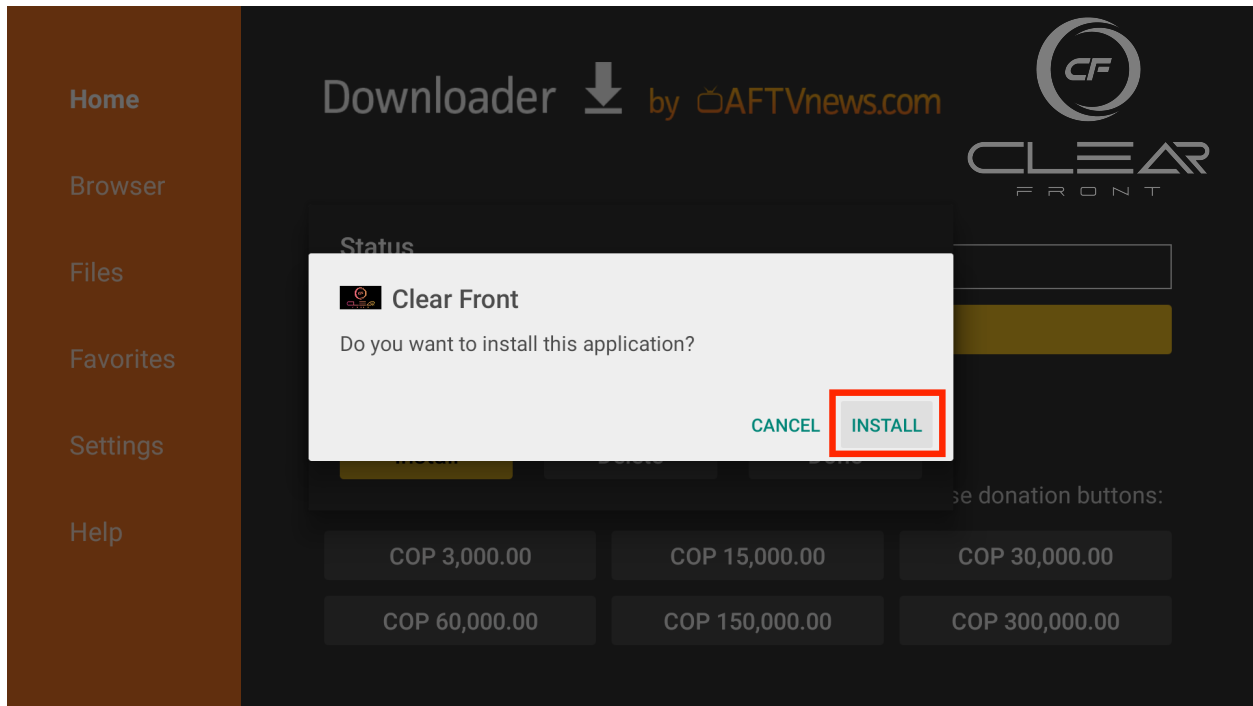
Home

Browser

Files

Favorites

Settings

Help

Downloader by AFTVnews.com

CF
CLEAR
FRONT

Status

Clear Front

Do you want to install this application?

CANCEL INSTALL

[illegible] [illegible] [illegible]

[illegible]se donation buttons:

| COP 3,000.00 | COP 15,000.00 | COP 30,000.00 |
|---|---|---|
| COP 60,000.00 | COP 150,000.00 | COP 300,000.00 |